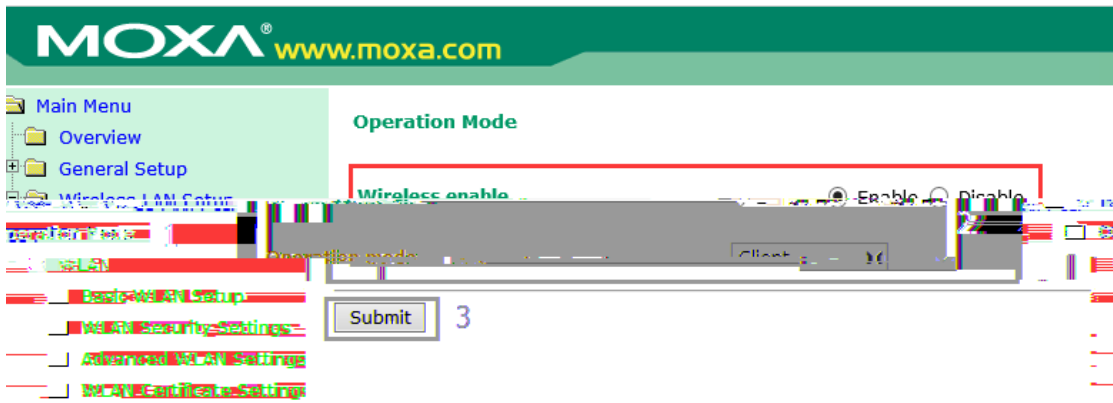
MOXA® www.moxa.com

Main Menu
Overview
General Setup
Wireless LAN Setup
Operation Mode 1
WLAN
Basic WLAN Setup
WLAN Security Settings
Advanced WLAN Settings
WLAN Certificate Settings

Operation Mode

Wireless enable
Enable Disable

Operation mode
Client

Submit 3